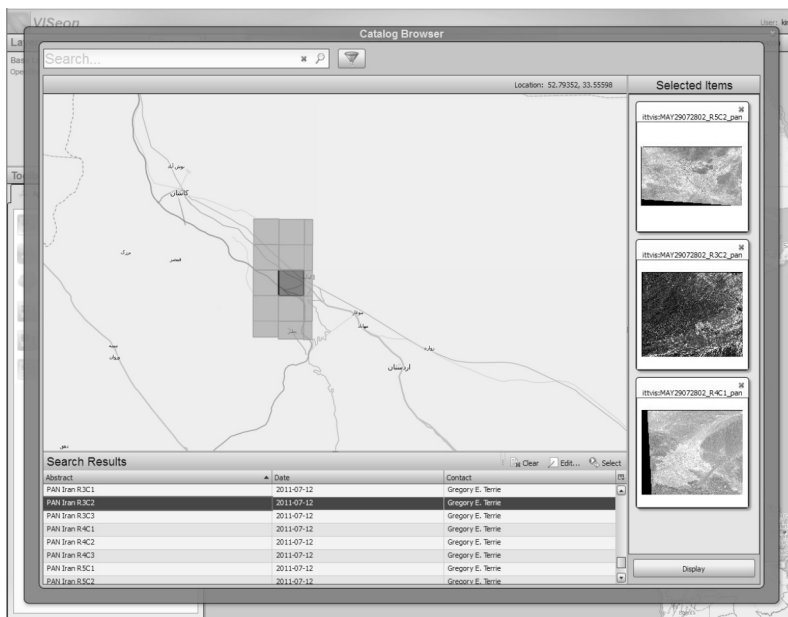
VISeon

User: kr

Catalog Browser

Search...

Location: 52.79352, 33.55598

Selected Items

ittvis:MAY29072802_R5C2_pan

ittvis:MAY29072802_R3C2_pan

ittvis:MAY29072802_R4C1_pan

کاشان

اردستان

Search Results

Clear Edit... Select

| Abstract | Date | Contact |
|---|---|---|
| PAN Iran R3C1 | 2011-07-12 | Gregory E. Terrie |
| PAN Iran R3C2 | 2011-07-12 | Gregory E. Terrie |
| PAN Iran R3C3 | 2011-07-12 | Gregory E. Terrie |
| PAN Iran R4C1 | 2011-07-12 | Gregory E. Terrie |
| PAN Iran R4C2 | 2011-07-12 | Gregory E. Terrie |
| PAN Iran R4C3 | 2011-07-12 | Gregory E. Terrie |
| PAN Iran R5C1 | 2011-07-12 | Gregory E. Terrie |
| PAN Iran R5C2 | 2011-07-12 | Gregory E. Terrie |

Display